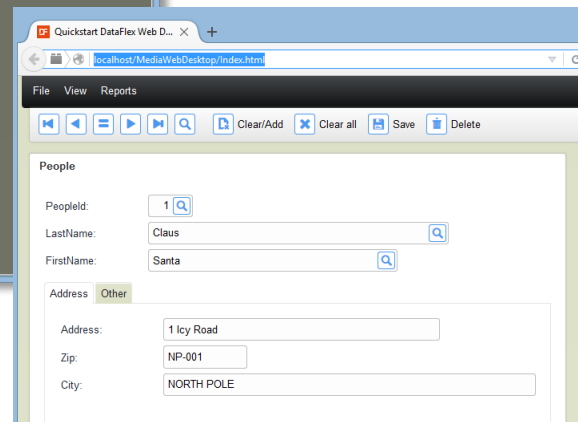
DF Quickstart DataFlex Web D... ×
+

localhost/MediaWebDesktop/Index.html

File View Reports

Clear/Add Clear all Save Delete

People

PeopleId: 1

LastName: Claus

FirstName: Santa

Address Other

Address: 1 Icy Road

Zip: NP-001

City: NORTH POLE